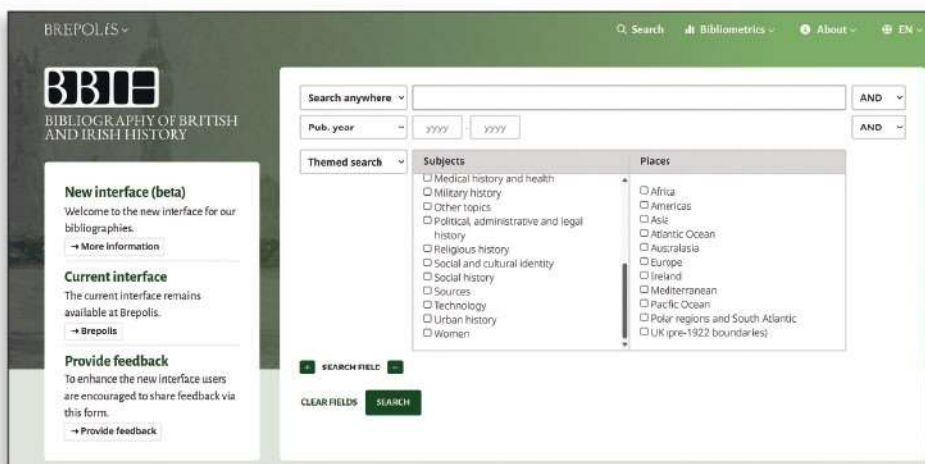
BREPOLiS

Search Bibliometrics About EN

BBIH
BIBLIOGRAPHY OF BRITISH AND IRISH HISTORY

New interface (beta)
Welcome to the new interface for our bibliographies.
→ More information

Current interface
The current interface remains available at Brepolis.
→ Brepolis

Provide feedback
To enhance the new interface users are encouraged to share feedback via this form.
→ Provide feedback

Search anywhere | | AND
Pub. year | yyyy - yyyy | AND
Themed search

| Subjects | Places |
|---|---|
| Medical history and health | |
| Military history | Africa |
| Other topics | Americas |
| Political, administrative and legal history | Asia |
| Religious history | Atlantic Ocean |
| Social and cultural identity | Australasia |
| Social history | Europe |
| Sources | Ireland |
| Technology | Mediterranean |
| Urban history | Pacific Ocean |
| Women | Polar regions and South Atlantic |
| | UK (pre-1922 boundaries) |

+ SEARCH FIELD −

CLEAR FIELDS SEARCH